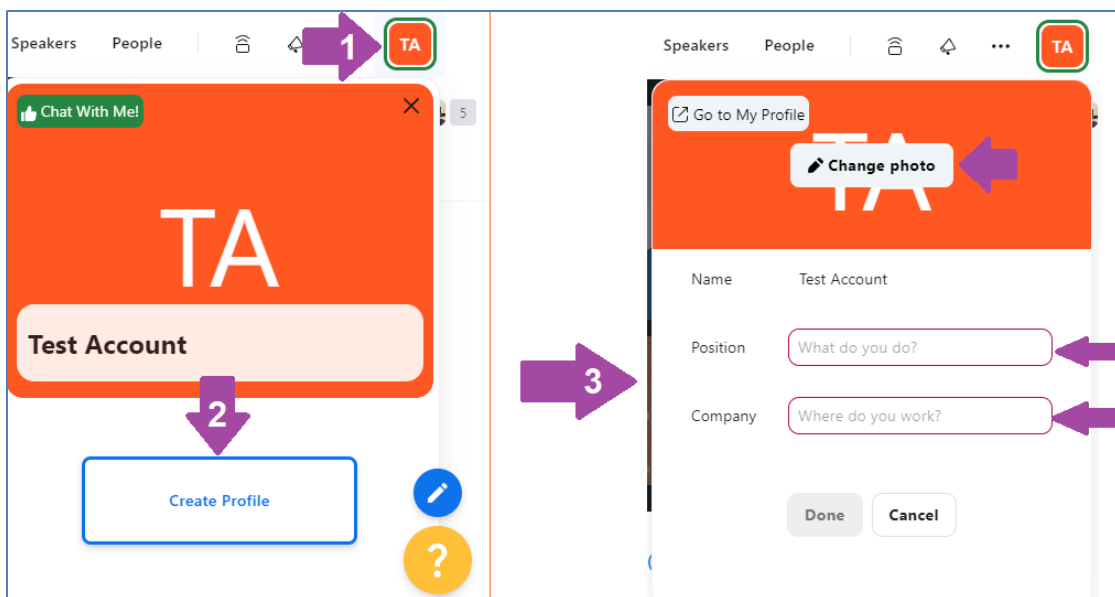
Speakers People 1 TA

Chat With Me!

5

TA

Test Account

2

Create Profile

?

3

Speakers People ••• TA

Go to My Profile

Change photo

Name Test Account

Position What do you do?

Company Where do you work?

Done Cancel